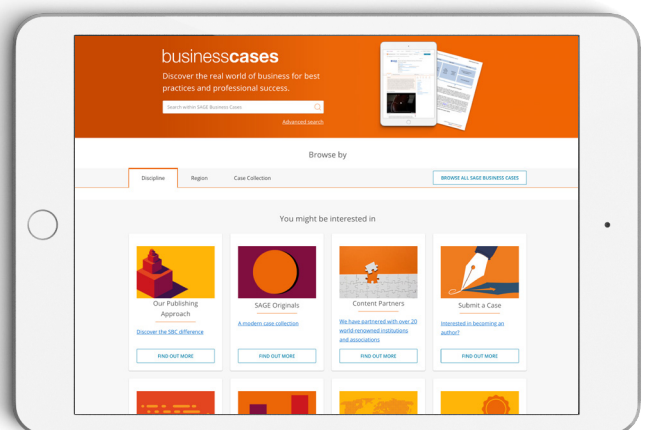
businesscases

Discover the real world of business for best practices and professional success.

Search within SAGE Business Cases

Advanced search

Browse by

Discipline

Region

Case Collection

BROWSE ALL SAGE BUSINESS CASES

You might be interested in

Our Publishing Approach

Discover the SBC difference

FIND OUT MORE

SAGE Originals

A modern case collection

FIND OUT MORE

Content Partners

We have partnered with over 20 world-renowned institutions and associations

FIND OUT MORE

Submit a Case

Interested in becoming an author?

FIND OUT MORE